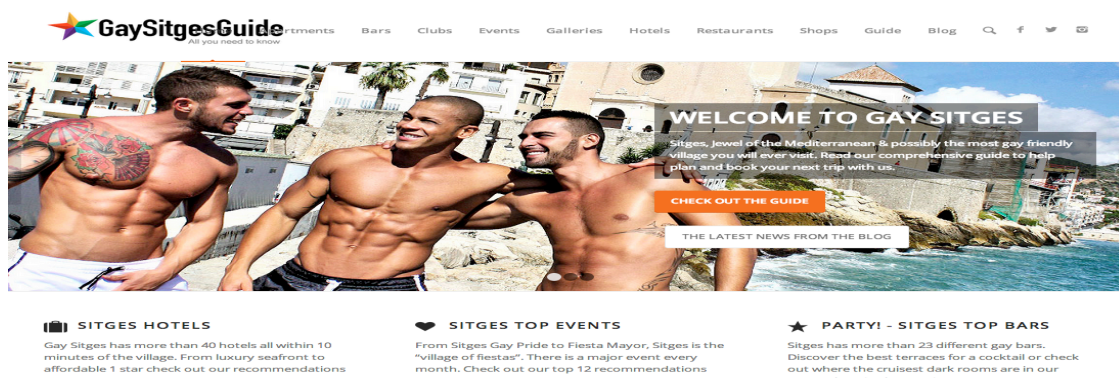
GaySitgesGuide
All you need to know

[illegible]partments Bars Clubs Events Galleries Hotels Restaurants Shops Guide Blog

WELCOME TO GAY SITGES

Sitges, Jewel of the Mediterranean & possibly the most gay friendly village you will ever visit. Read our comprehensive guide to help plan and book your next trip with us.

CHECK OUT THE GUIDE

THE LATEST NEWS FROM THE BLOG

SITGES HOTELS

Gay Sitges has more than 40 hotels all within 10 minutes of the village. From luxury seafront to affordable 1 star check out our recommendations

SITGES TOP EVENTS

From Sitges Gay Pride to Fiesta Mayor, Sitges is the "village of fiestas". There is a major event every month. Check out our top 12 recommendations

PARTY! - SITGES TOP BARS

Sitges has more than 23 different gay bars. Discover the best terraces for a cocktail or check out where the cruisest dark rooms are in our